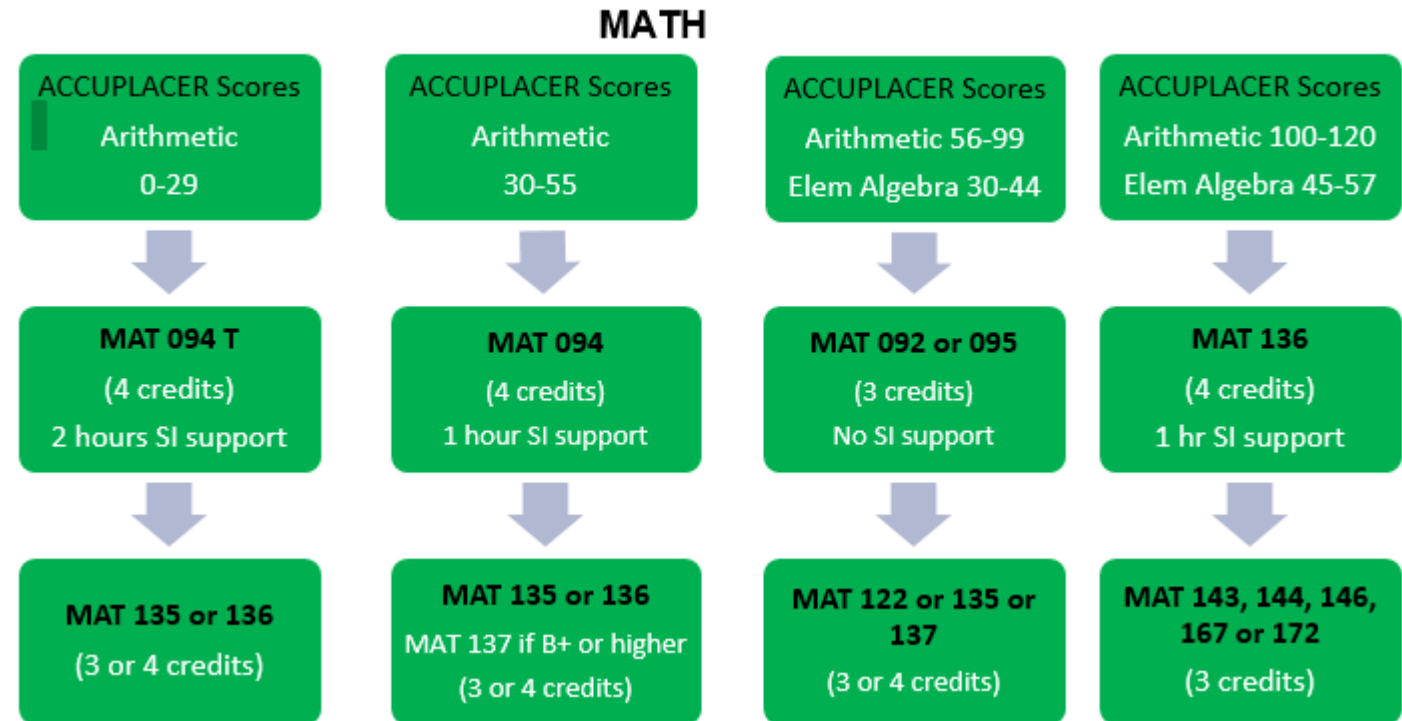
MATH

ACCUPLACER Scores
Arithmetic
0-29

MAT 094 T
(4 credits)
2 hours SI support

MAT 135 or 136
(3 or 4 credits)

ACCUPLACER Scores
Arithmetic
30-55

MAT 094
(4 credits)
1 hour SI support

MAT 135 or 136
MAT 137 if B+ or higher
(3 or 4 credits)

ACCUPLACER Scores
Arithmetic 56-99
Elem Algebra 30-44

MAT 092 or 095
(3 credits)
No SI support

MAT 122 or 135 or 137
(3 or 4 credits)

ACCUPLACER Scores
Arithmetic 100-120
Elem Algebra 45-57

MAT 136
(4 credits)
1 hr SI support

MAT 143, 144, 146, 167 or 172
(3 credits)